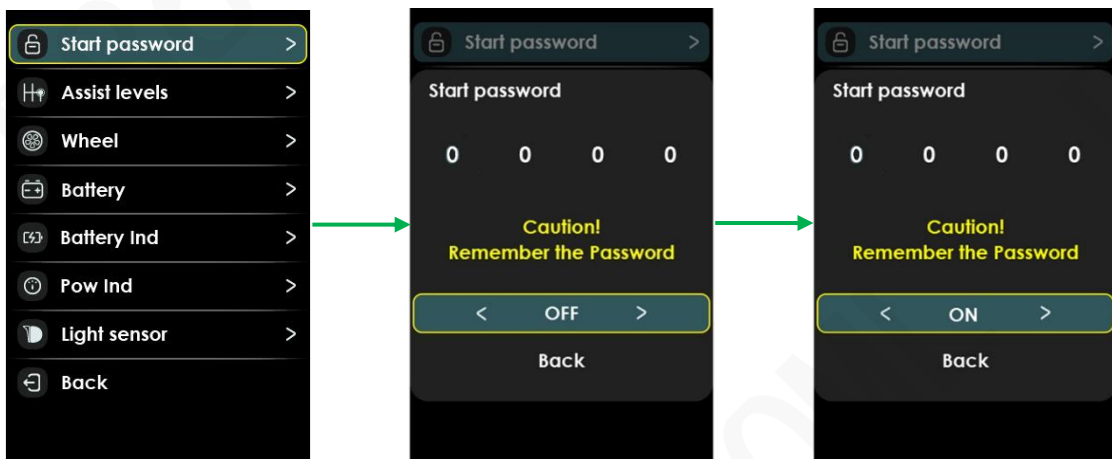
Start password >
Assist levels >
Wheel >
Battery >
Battery Ind >
Pow Ind >
Light sensor >
Back

Start password >
Start password
0 0 0 0
Caution!
Remember the Password
< OFF >
Back

Start password >
Start password
0 0 0 0
Caution!
Remember the Password
< ON >
Back